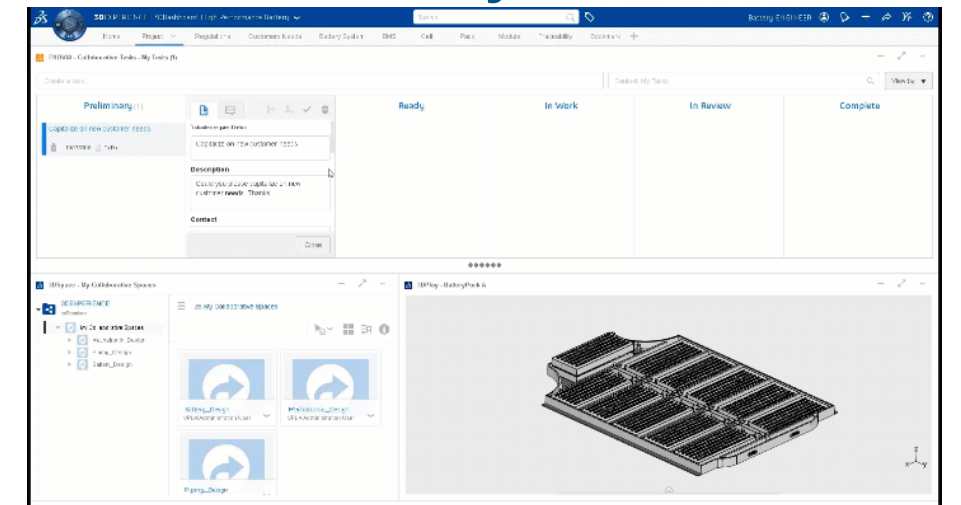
3DEXPERIENCE | 3DDashboard | High-Performance Battery

Search

Battery ENGINEER

Home   Project   Regulations   Customer Needs   Battery System   BMS   Cell   Pack   Module   Traceability   Documents   +

ENOVIA - Collaborative Tasks - My Tasks (1)

Create a task

Search My Tasks

View by

Preliminary (1)

Capitalize on new customer needs

Tomorrow   Sales

Collaborative task Name

Capitalize on new customer needs

Description

Could you please capitalize on new customer needs. Thanks

Contact

Close

Ready

In Work

In Review

Complete

3DSpace - My Collaborative Spaces

3DEXPERIENCE

My Collaborative Spaces

Manufacturing_Design

Piping_Design

Battery_Design

My Collaborative Spaces

Battery_Design

Manufacturing_Design

Piping_Design

3DPlay - BatteryPack 4